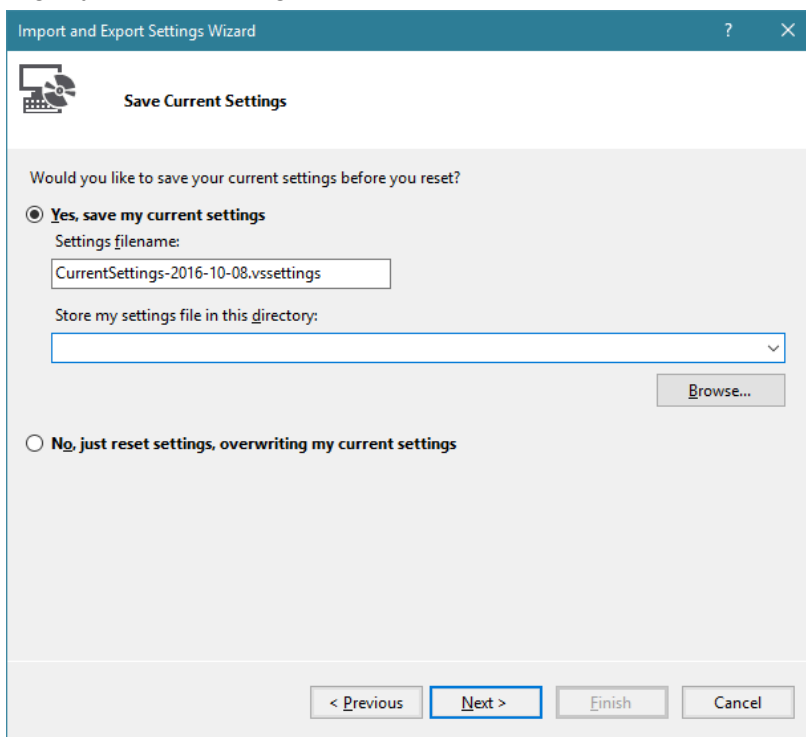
Import and Export Settings Wizard

?

Save Current Settings

Would you like to save your current settings before you reset?

Yes, save my current settings

Settings filename:

CurrentSettings-2016-10-08.vssettings

Store my settings file in this directory:

Browse...

No, just reset settings, overwriting my current settings

< Previous

Next >

Finish

Cancel